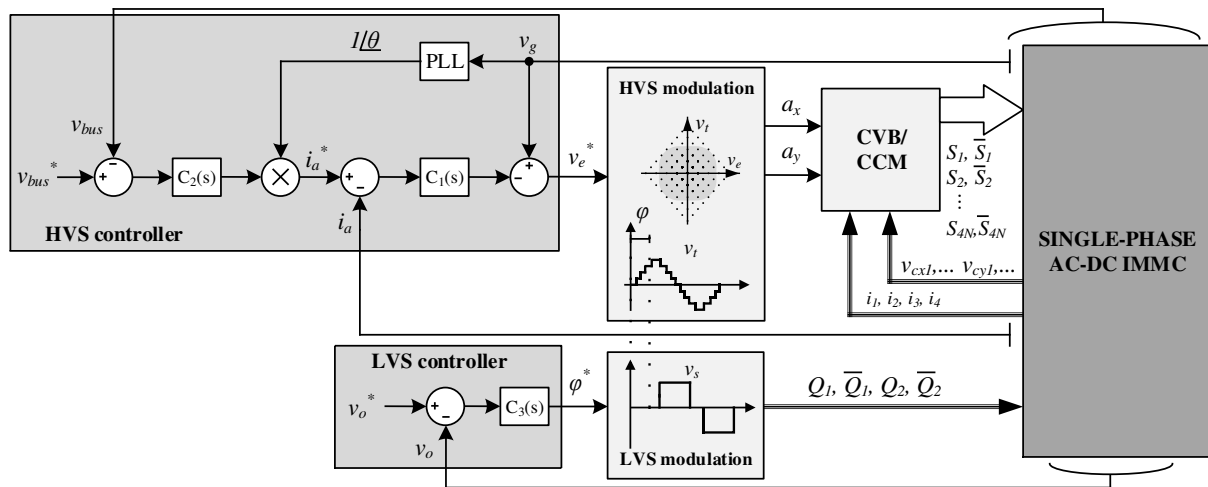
$1\underline{/\theta}$

PLL

$v_g$

$v_{bus}$

$v_{bus}^*$

+

−

$C_2(s)$

×

$i_a^*$

+

−

$C_1(s)$

−

+

$v_e^*$

$i_a$

HVS controller

HVS modulation

$v_t$

$v_e$

$\varphi$

$v_t$

$a_x$

$a_y$

CVB/ CCM

$S_1, \overline{S}_1$

$S_2, \overline{S}_2$

⋮

$S_{4N}, \overline{S}_{4N}$

$v_{cx1}, \ldots\ v_{cy1}, \ldots$

$i_1,\ i_2,\ i_3,\ i_4$

SINGLE-PHASE AC-DC IMMC

LVS controller

$v_o^*$

+

−

$C_3(s)$

$\varphi^*$

$v_o$

$v_s$

LVS modulation

$Q_1, \overline{Q}_1, Q_2, \overline{Q}_2$